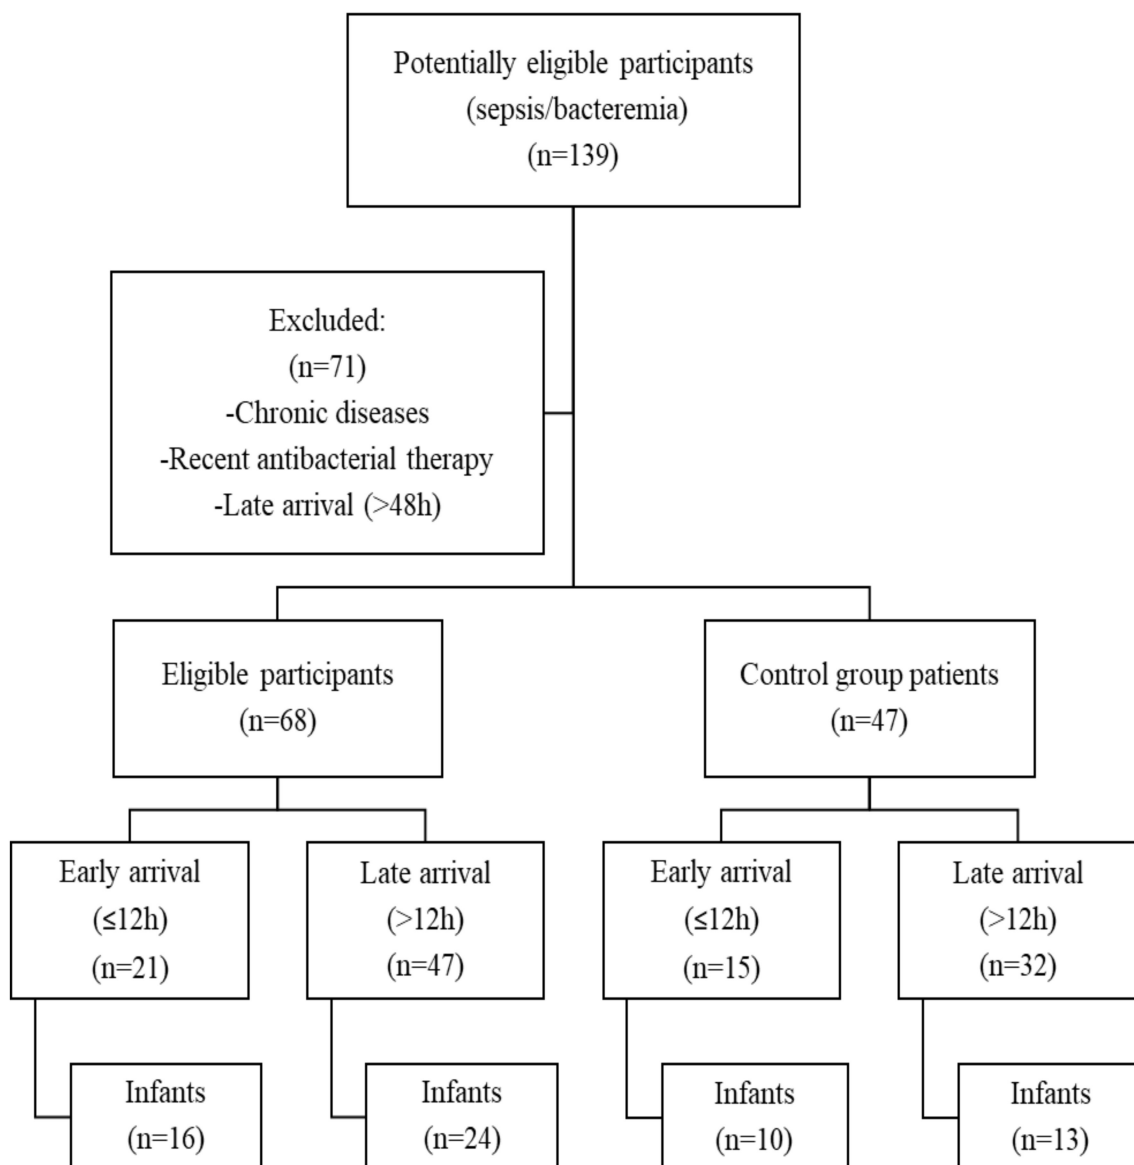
Potentially eligible participants
(sepsis/bacteremia)
(n=139)

Excluded:
(n=71)
-Chronic diseases
-Recent antibacterial therapy
-Late arrival (>48h)

Eligible participants
(n=68)

Control group patients
(n=47)

Early arrival
(≤12h)
(n=21)

Late arrival
(>12h)
(n=47)

Early arrival
(≤12h)
(n=15)

Late arrival
(>12h)
(n=32)

Infants
(n=16)

Infants
(n=24)

Infants
(n=10)

Infants
(n=13)